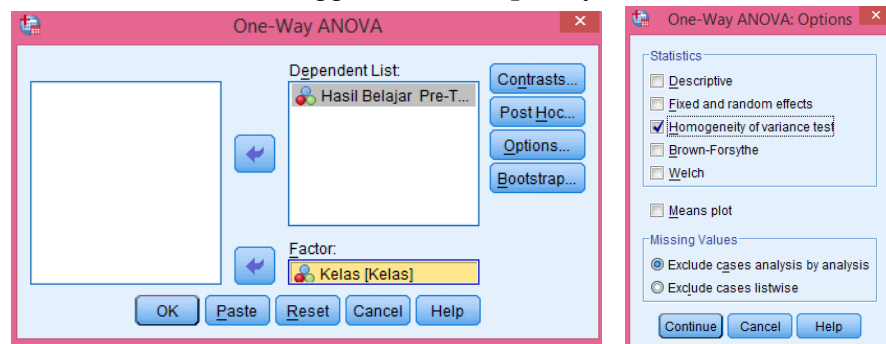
One-Way ANOVA

Dependent List:

Hasil Belajar Pre-T...

Contrasts...

Post Hoc...

Options...

Bootstrap...

Factor:

Kelas [Kelas]

OK

Paste

Reset

Cancel

Help

One-Way ANOVA: Options

Statistics

Descriptive

Fixed and random effects

Homogeneity of variance test

Brown-Forsythe

Welch

Means plot

Missing Values

Exclude cases analysis by analysis

Exclude cases listwise

Continue

Cancel

Help